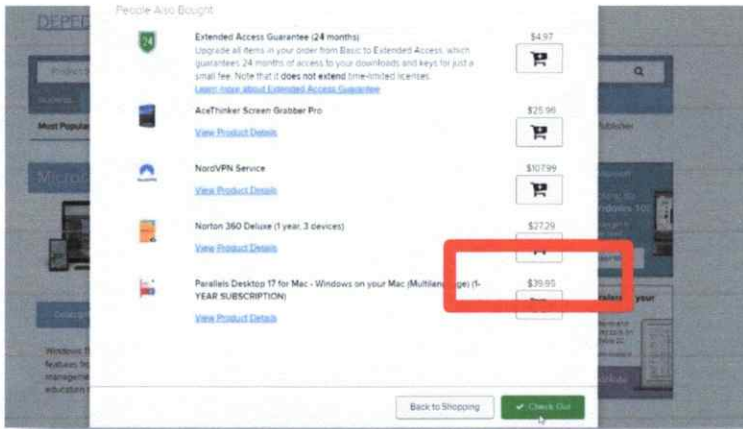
People Also Bought

Extended Access Guarantee (24 months)
Upgrade all items in your order from Basic to Extended Access, which guarantees 24 months of access to your downloads and keys for just a small fee. Note that it does not extend time-limited licenses.
Learn more about Extended Access Guarantee
$4.97

AceThinker Screen Grabber Pro
View Product Details
$25.96

NordVPN Service
View Product Details
$107.99

Norton 360 Deluxe (1 year, 3 devices)
View Product Details
$27.29

Parallels Desktop 17 for Mac - Windows on your Mac (Multilan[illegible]ge) (1-YEAR SUBSCRIPTION)
View Product Details
$39.95

Back to Shopping
Check Out

DEPE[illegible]
Most Popular
Microso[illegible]
Windows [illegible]
features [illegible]
manageme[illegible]
education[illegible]
Publisher
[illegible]ndows 10
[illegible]ralels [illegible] your